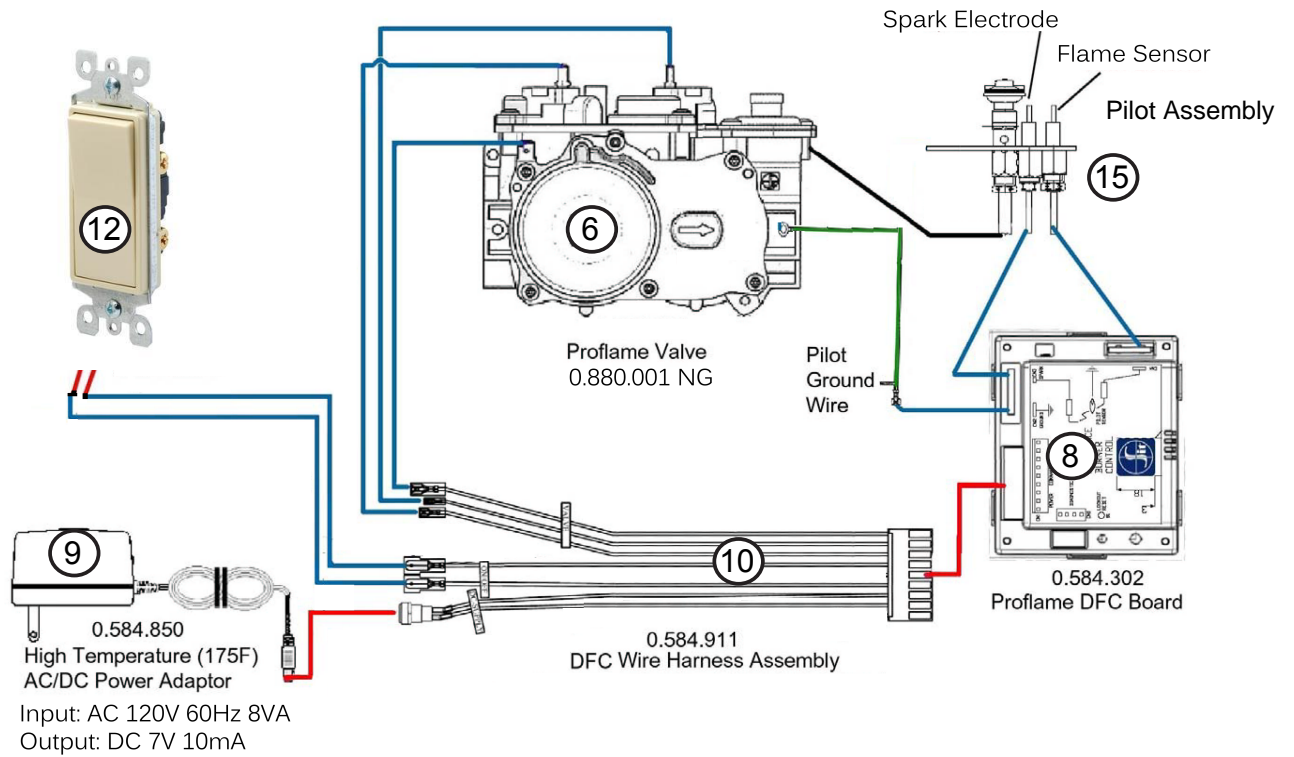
Spark Electrode

Flame Sensor

Pilot Assembly

15

12

6

Proflame Valve
0.880.001 NG

Pilot Ground Wire

8

BURNER CONTROL

0.584.302
Proflame DFC Board

9

10

0.584.850
High Temperature (175F)
AC/DC Power Adaptor

Input: AC 120V 60Hz 8VA
Output: DC 7V 10mA

0.584.911
DFC Wire Harness Assembly